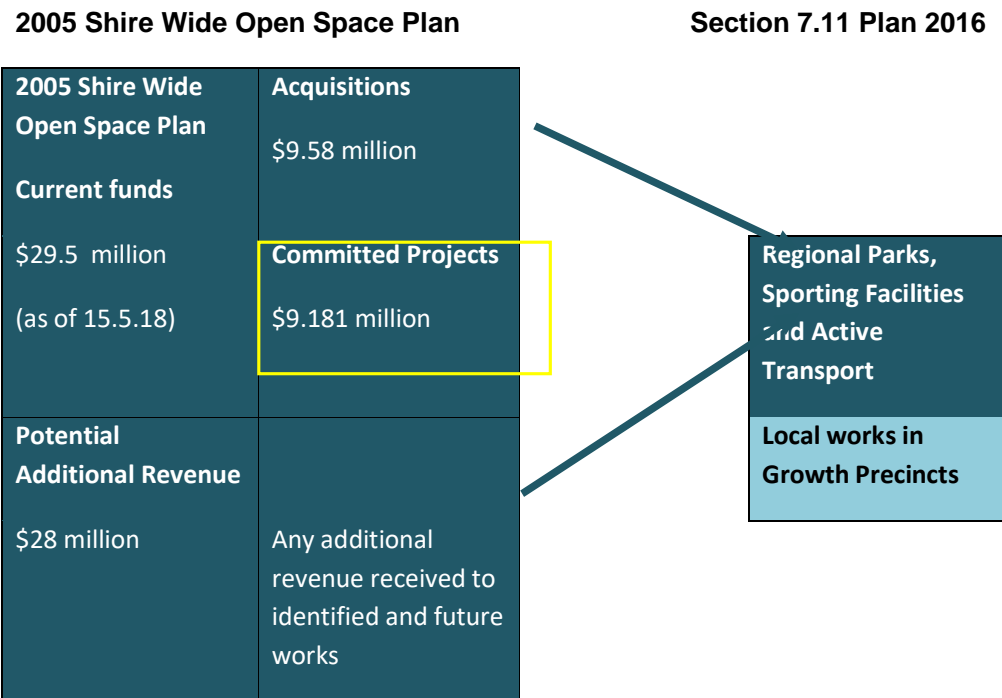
2005 Shire Wide Open Space Plan

Section 7.11 Plan 2016

2005 Shire Wide Open Space Plan

Current funds

$29.5 million

(as of 15.5.18)

Acquisitions

$9.58 million

Committed Projects

$9.181 million

Potential Additional Revenue

$28 million

Any additional revenue received to identified and future works

Regional Parks, Sporting Facilities and Active Transport

Local works in Growth Precincts